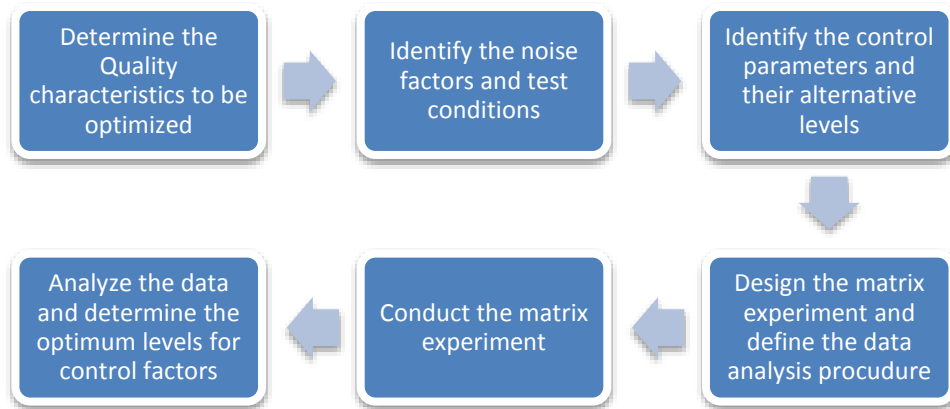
Determine the Quality characteristics to be optimized

Identify the noise factors and test conditions

Identify the control parameters and their alternative levels

Design the matrix experiment and define the data analysis procudure

Conduct the matrix experiment

Analyze the data and determine the optimum levels for control factors